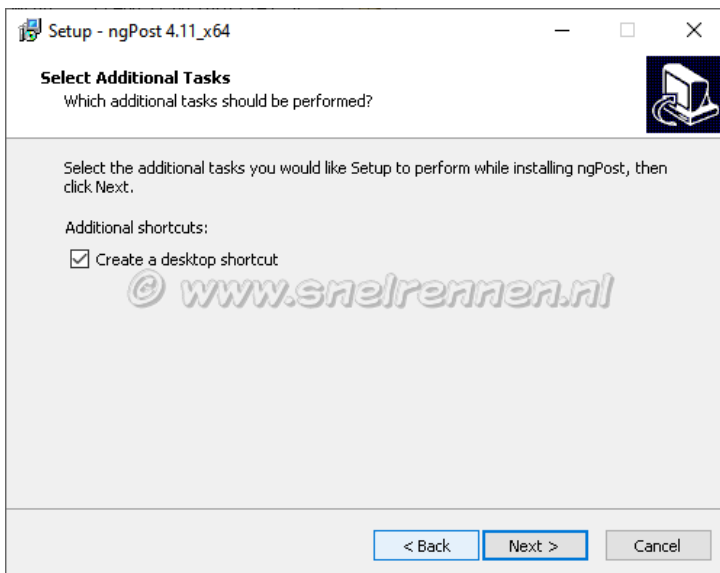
Setup - ngPost 4.11_x64

Select Additional Tasks
Which additional tasks should be performed?

Select the additional tasks you would like Setup to perform while installing ngPost, then click Next.

Additional shortcuts:

☑ Create a desktop shortcut

© www.snelrennen.nl

< Back Next > Cancel